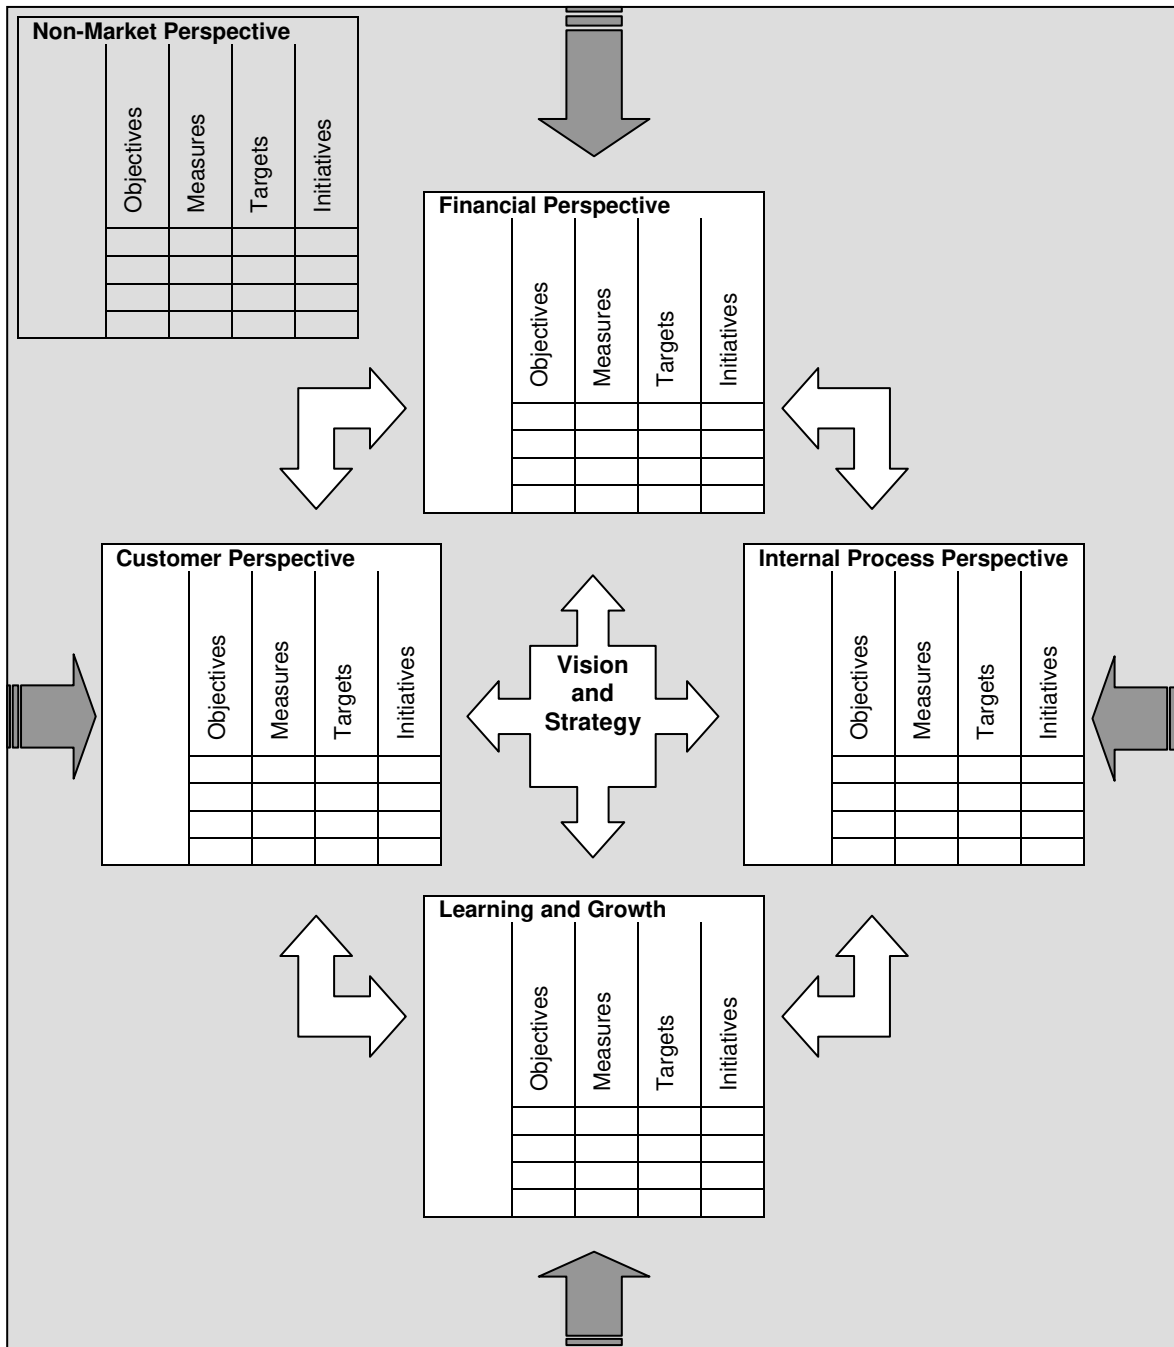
Non-Market Perspective

| | Objectives | Measures | Targets | Initiatives |
|---|---|---|---|---|
| | | | | |
| | | | | |
| | | | | |
| | | | | |

Financial Perspective

| | Objectives | Measures | Targets | Initiatives |
|---|---|---|---|---|
| | | | | |
| | | | | |
| | | | | |
| | | | | |

Customer Perspective

| | Objectives | Measures | Targets | Initiatives |
|---|---|---|---|---|
| | | | | |
| | | | | |
| | | | | |
| | | | | |

Vision and Strategy

Internal Process Perspective

| | Objectives | Measures | Targets | Initiatives |
|---|---|---|---|---|
| | | | | |
| | | | | |
| | | | | |
| | | | | |

Learning and Growth

| | Objectives | Measures | Targets | Initiatives |
|---|---|---|---|---|
| | | | | |
| | | | | |
| | | | | |
| | | | | |